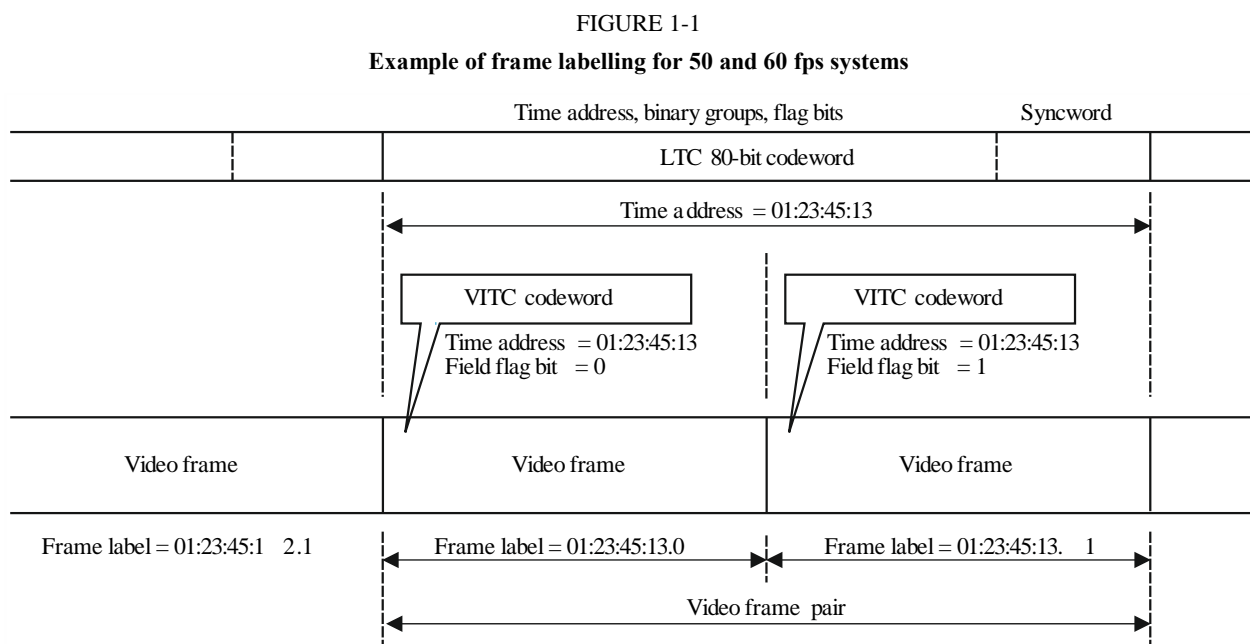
FIGURE 1-1

Example of frame labelling for 50 and 60 fps systems

Time address, binary groups, flag bits

Syncword

LTC 80-bit codeword

Time address = 01:23:45:13

VITC codeword

Time address = 01:23:45:13
Field flag bit = 0

VITC codeword

Time address = 01:23:45:13
Field flag bit = 1

Video frame

Video frame

Video frame

Frame label = 01:23:45:12.1

Frame label = 01:23:45:13.0

Frame label = 01:23:45:13.1

Video frame pair